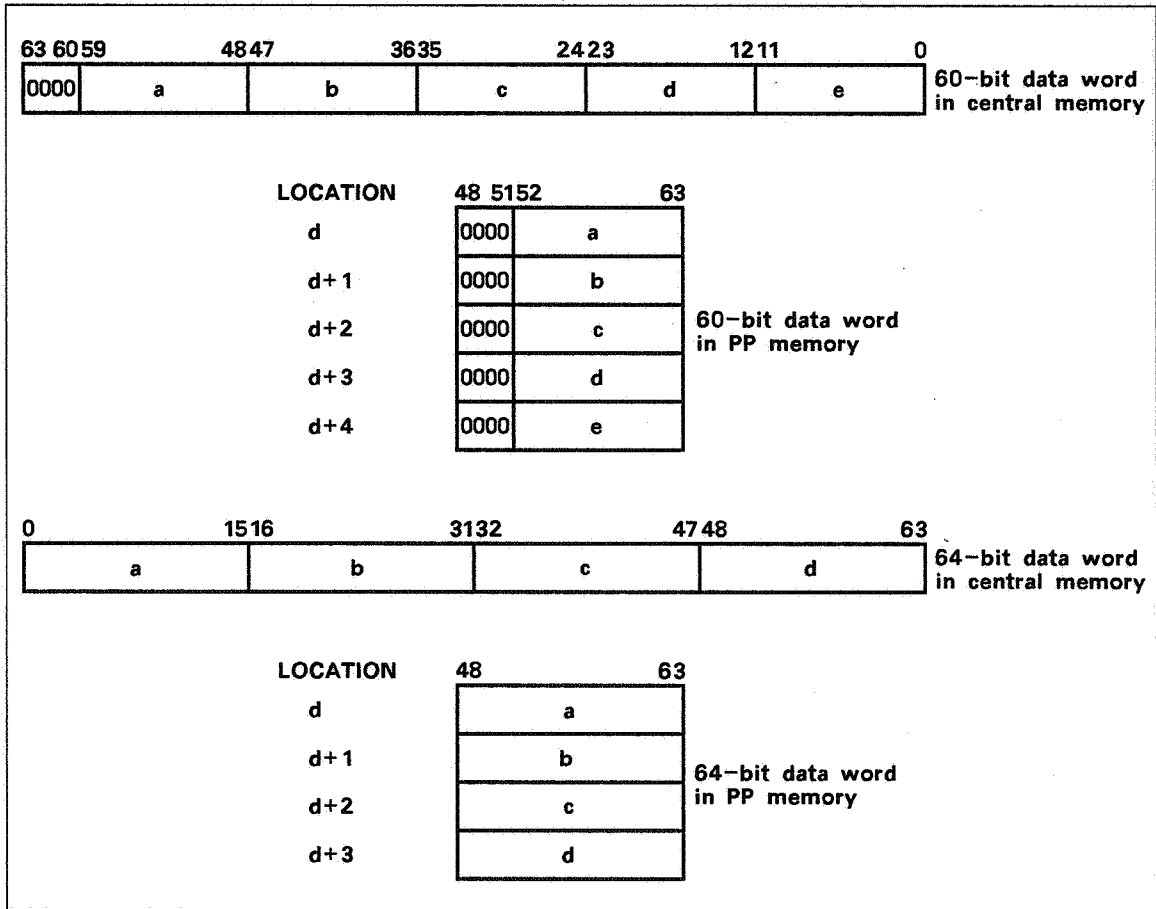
63 60 59 48 47 36 35 24 23 12 11 0

| 0000 | a | b | c | d | e |
|---|---|---|---|---|---|

60–bit data word in central memory

LOCATION 48 51 52 63

| LOCATION | | |
|---|---|---|
| d | 0000 | a |
| d+1 | 0000 | b |
| d+2 | 0000 | c |
| d+3 | 0000 | d |
| d+4 | 0000 | e |

60–bit data word in PP memory

0 15 16 31 32 47 48 63

| a | b | c | d |
|---|---|---|---|

64–bit data word in central memory

LOCATION 48 63

| LOCATION | |
|---|---|
| d | a |
| d+1 | b |
| d+2 | c |
| d+3 | d |

64–bit data word in PP memory